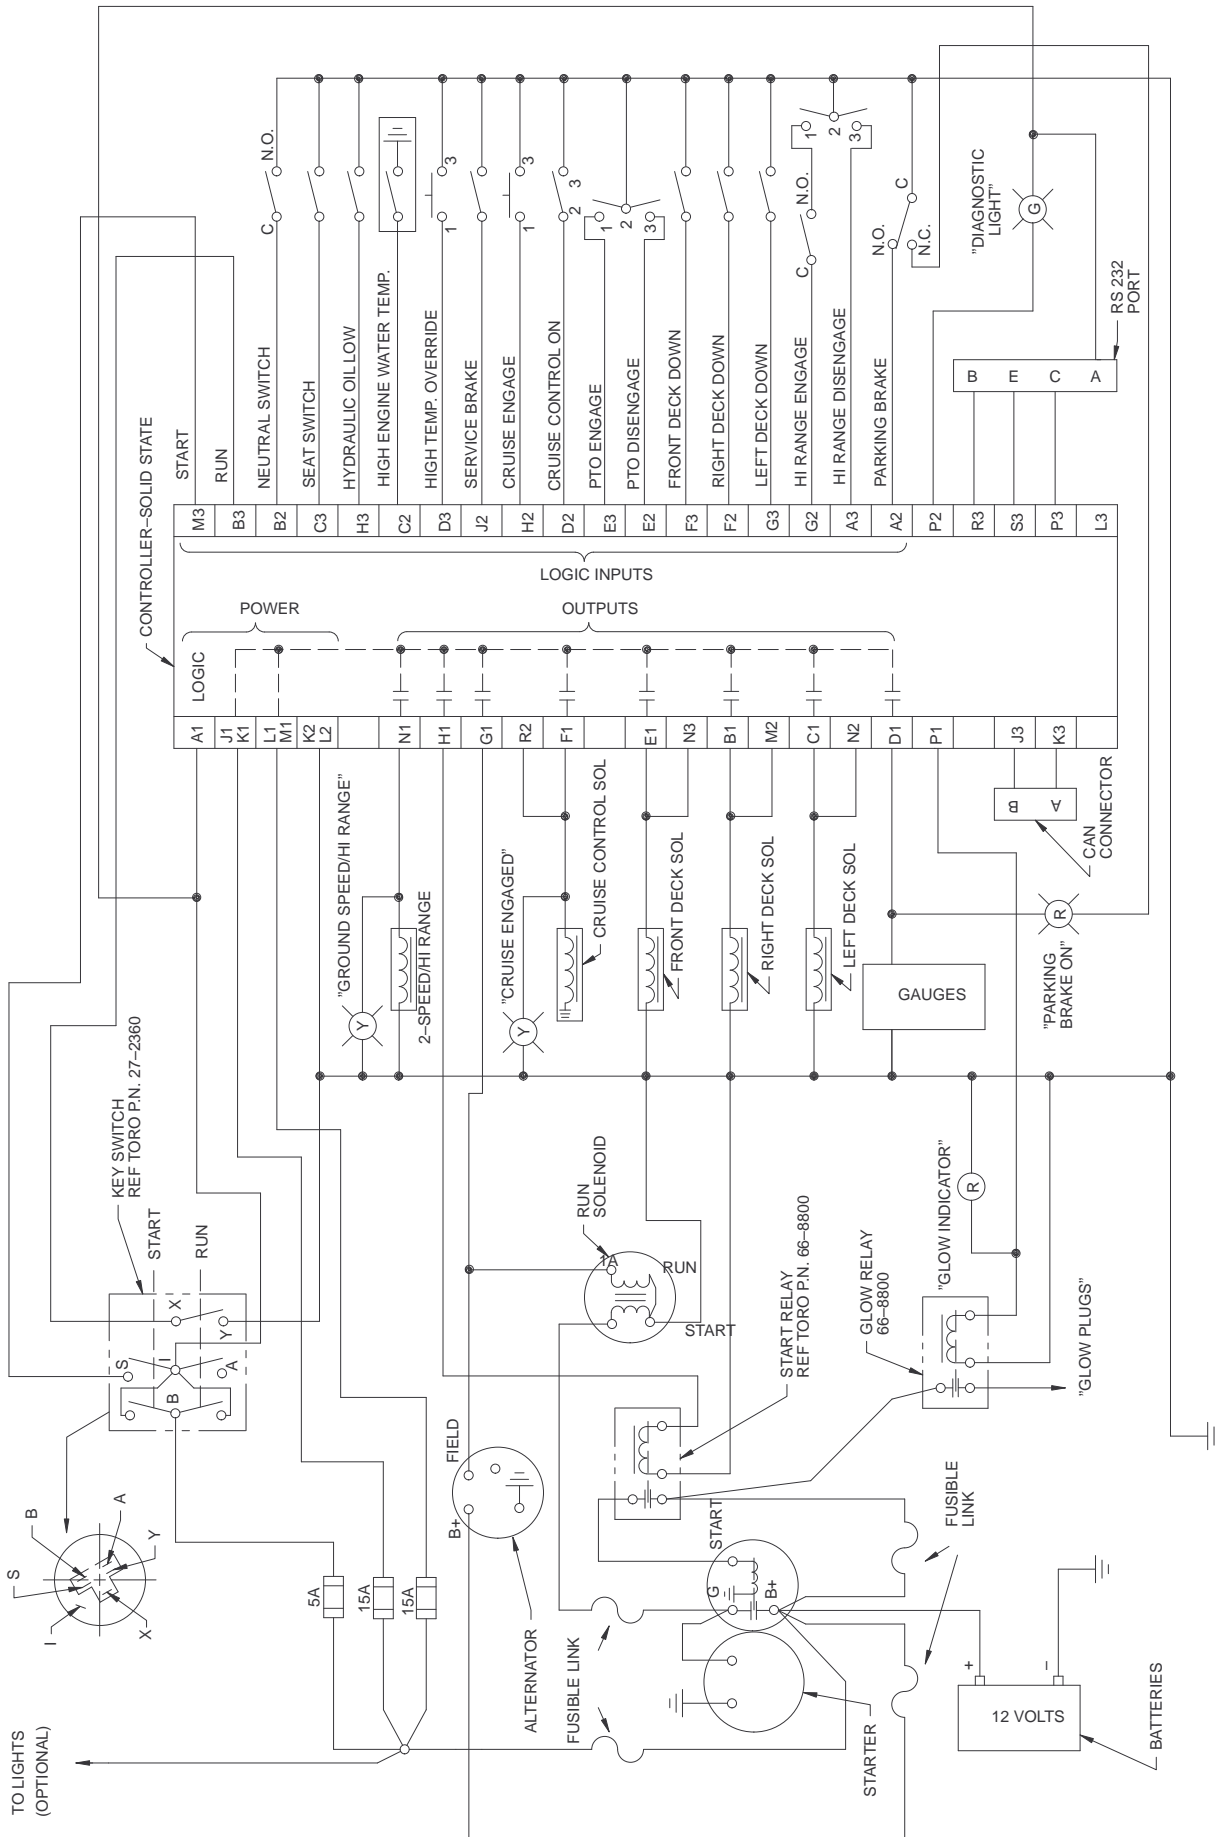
CONTROLLER–SOLID STATE

START
RUN
NEUTRAL SWITCH
SEAT SWITCH
HYDRAULIC OIL LOW
HIGH ENGINE WATER TEMP.
HIGH TEMP. OVERRIDE
SERVICE BRAKE
CRUISE ENGAGE
CRUISE CONTROL ON
PTO ENGAGE
PTO DISENGAGE
FRONT DECK DOWN
RIGHT DECK DOWN
LEFT DECK DOWN
HI RANGE ENGAGE
HI RANGE DISENGAGE
PARKING BRAKE

| M3 | B3 | B2 | C3 | H3 | C2 | D3 | J2 | H2 | D2 | E3 | E2 | F3 | F2 | G3 | G2 | A3 | A2 | P2 | R3 | S3 | P3 | L3 |

LOGIC INPUTS

POWER
OUTPUTS
LOGIC

| A1 | J1 K1 | L1 M1 | K2 L2 | | N1 | H1 | G1 | R2 | F1 | | E1 | N3 | B1 | M2 | C1 | N2 | D1 | P1 | | J3 | K3 | |

C N.O.
C N.O.
1 3
1 3
2 3
1 2 3
1 2 3
N.O. C N.C.

"DIAGNOSTIC LIGHT"
G
RS 232 PORT
B E C A

CAN CONNECTOR
B A

"GROUND SPEED/HI RANGE"
Y
2–SPEED/HI RANGE
"CRUISE ENGAGED"
Y
CRUISE CONTROL SOL
FRONT DECK SOL
RIGHT DECK SOL
LEFT DECK SOL
GAUGES
"PARKING BRAKE ON"
R

KEY SWITCH
REF TORO P.N. 27–2360
START
RUN
X
Y
S
I
A
B
S
B
A
Y
X
I

RUN SOLENOID
A
RUN
START

START RELAY
REF TORO P.N. 66–8800

GLOW RELAY
66–8800
"GLOW INDICATOR"
R
"GLOW PLUGS"

FIELD
B+
ALTERNATOR

5A
15A
15A

TO LIGHTS (OPTIONAL)

FUSIBLE LINK
START
G
B+
STARTER
FUSIBLE LINK
+
–
12 VOLTS
BATTERIES